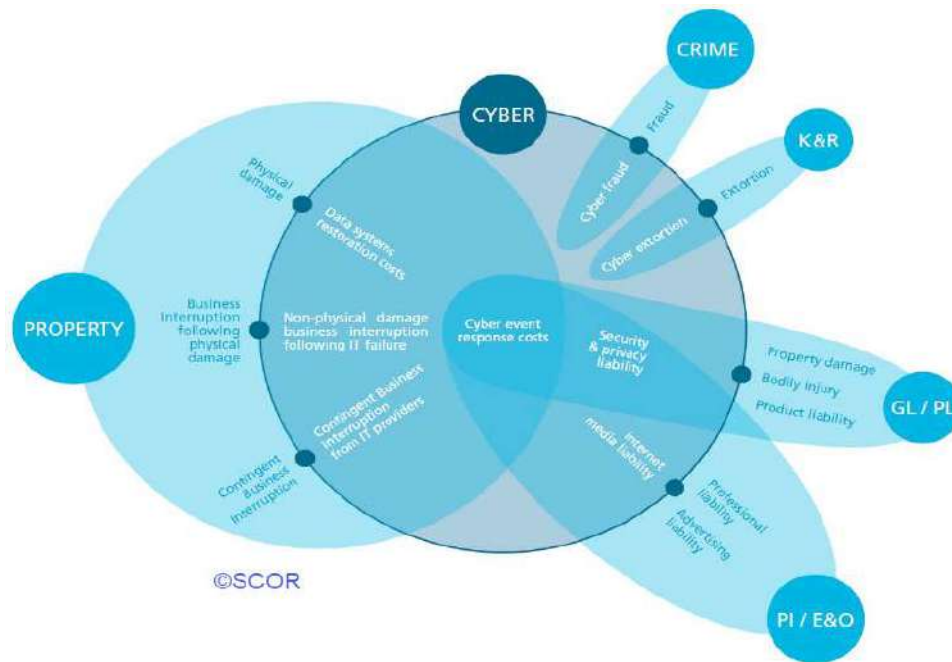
CRIME

CYBER

K&R

Fraud

Physical damage

Cyber fraud

Extorsion

Data systems restoration costs

Cyber extortion

PROPERTY

Business interruption following physical damage

Non-physical damage business interruption following IT failure

Cyber event response costs

Security & privacy liability

Property damage

Bodily injury

Product liability

GL / PL

Contingent Business interruption from IT providers

Internet media liability

Contingent Business Interruption

Professional liability

Advertising liability

©SCOR

PI / E&O